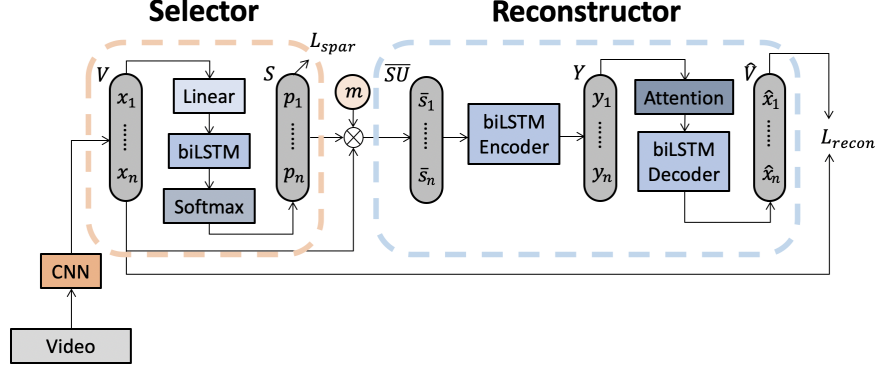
Selector

Reconstructor

$L_{spar}$

$V$

$x_1$

$x_n$

Linear

biLSTM

Softmax

$S$

$p_1$

$p_n$

$m$

$\overline{SU}$

$\bar{s}_1$

$\bar{s}_n$

biLSTM Encoder

$Y$

$y_1$

$y_n$

Attention

biLSTM Decoder

$\hat{V}$

$\hat{x}_1$

$\hat{x}_n$

$L_{recon}$

CNN

Video